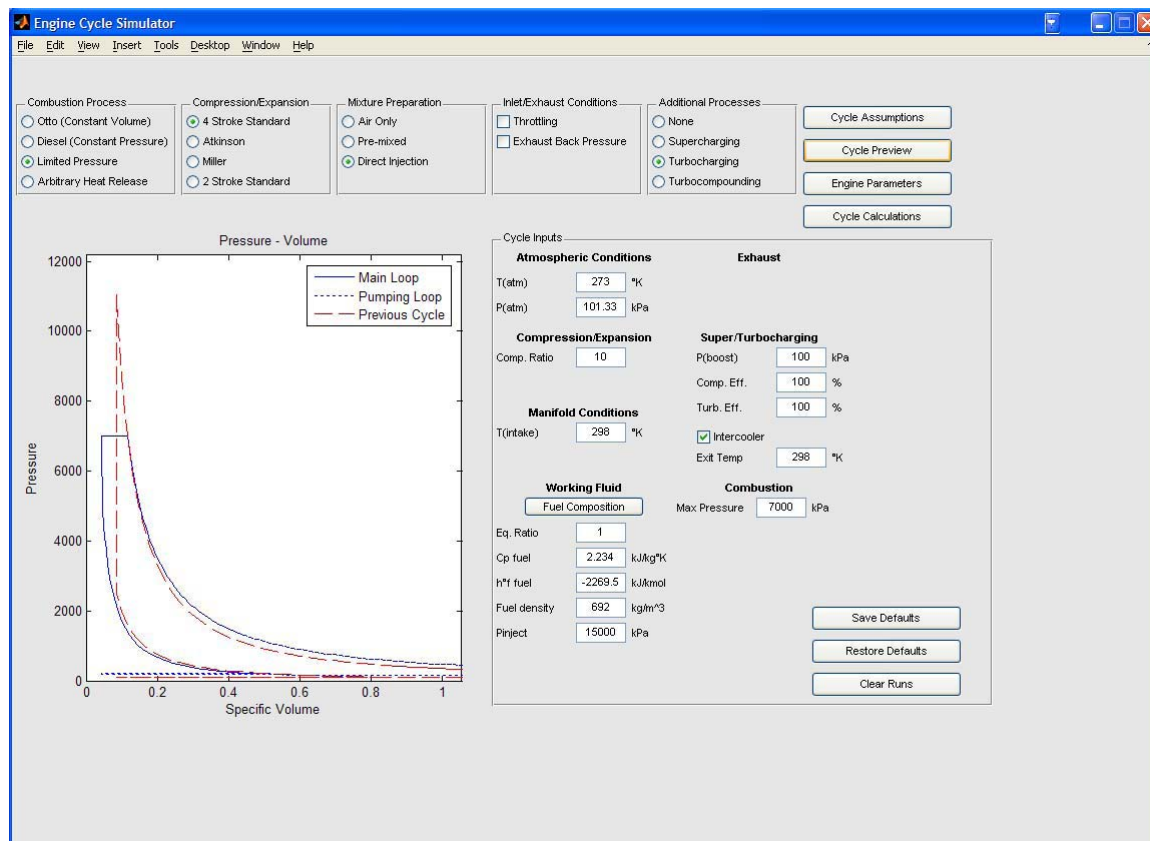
Engine Cycle Simulator

File Edit View Insert Tools Desktop Window Help

Combustion Process
Otto (Constant Volume)
Diesel (Constant Pressure)
Limited Pressure
Arbitrary Heat Release

Compression/Expansion
4 Stroke Standard
Atkinson
Miller
2 Stroke Standard

Mixture Preparation
Air Only
Pre-mixed
Direct Injection

Inlet/Exhaust Conditions
Throttling
Exhaust Back Pressure

Additional Processes
None
Supercharging
Turbocharging
Turbocompounding

Cycle Assumptions
Cycle Preview
Engine Parameters
Cycle Calculations

Pressure - Volume

Main Loop
Pumping Loop
Previous Cycle

12000
10000
8000
6000
4000
2000
0
Pressure
0 0.2 0.4 0.6 0.8 1
Specific Volume

Cycle Inputs

Atmospheric Conditions
T(atm) 273 °K
P(atm) 101.33 kPa

Exhaust

Compression/Expansion
Comp. Ratio 10

Super/Turbocharging
P(boost) 100 kPa
Comp. Eff. 100 %
Turb. Eff. 100 %

Manifold Conditions
T(intake) 298 °K

Intercooler
Exit Temp 298 °K

Working Fluid
Fuel Composition

Combustion
Max Pressure 7000 kPa

Eq. Ratio 1
Cp fuel 2.234 kJ/kg°K
h°f fuel -2269.5 kJ/kmol
Fuel density 692 kg/m^3
Pinject 15000 kPa

Save Defaults
Restore Defaults
Clear Runs